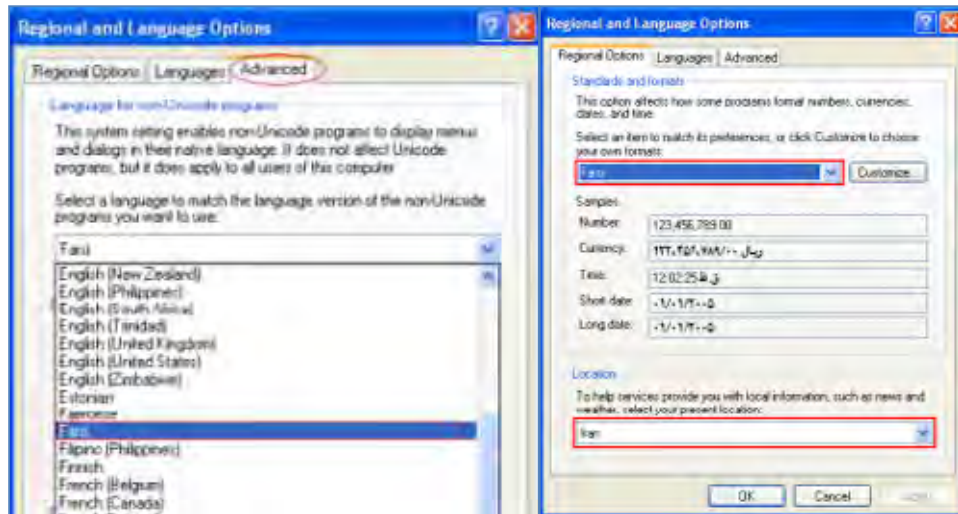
Regional and Language Options

Regional Options | Languages | Advanced

Language for non-Unicode programs

This system setting enables non-Unicode programs to display menus and dialogs in their native language. It does not affect Unicode programs, but it does apply to all users of this computer.

Select a language to match the language version of the non-Unicode programs you want to use:

Farsi

English (New Zealand)
English (Philippines)
English (South Africa)
English (Trinidad)
English (United Kingdom)
English (United States)
English (Zimbabwe)
Estonian
Faeroese
Farsi
Filipino (Philippines)
Finnish
French (Belgium)
French (Canada)

Regional and Language Options

Regional Options | Languages | Advanced

Standards and formats

This option affects how some programs format numbers, currencies, dates, and time.

Select an item to match its preferences, or click Customize to choose your own formats:

Farsi

Customize...

Samples

Number: 123,456,789.00

Currency: ریال ۱۲۳،۴۵۶،۷۸۹/۰۰

Time: 12:02:25 ق.ظ

Short date: ۰۱/۰۱/۲۰۰۵

Long date: ۰۱/۰۱/۲۰۰۵

Location

To help services provide you with local information, such as news and weather, select your present location:

Iran

OK | Cancel | Apply